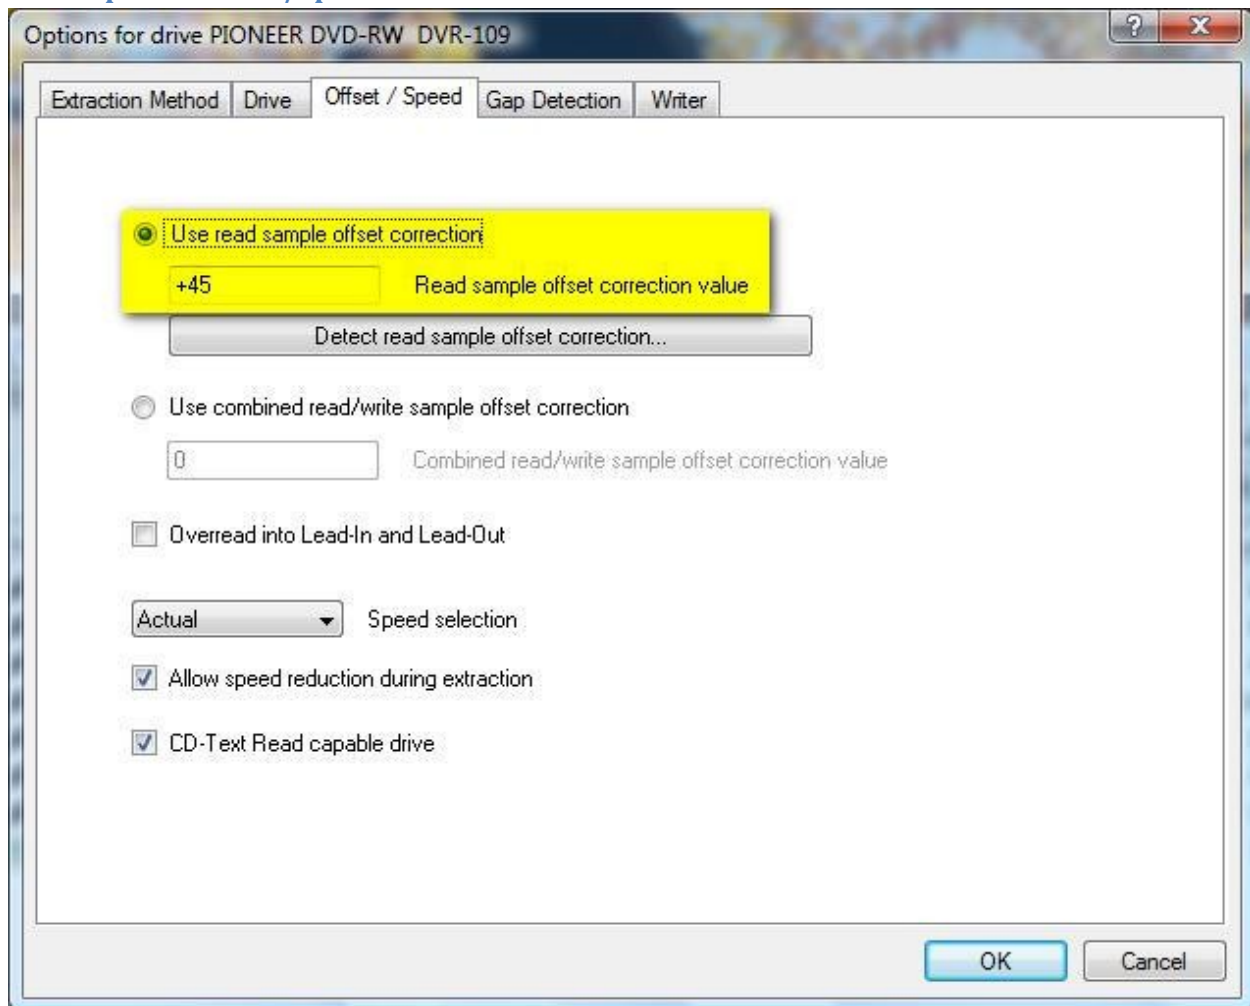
Options for drive PIONEER DVD-RW DVR-109

?

X

Extraction Method | Drive | Offset / Speed | Gap Detection | Writer

Use read sample offset correction

+45

Read sample offset correction value

Detect read sample offset correction...

Use combined read/write sample offset correction

0

Combined read/write sample offset correction value

Overread into Lead-In and Lead-Out

Actual

Speed selection

Allow speed reduction during extraction

CD-Text Read capable drive

OK

Cancel